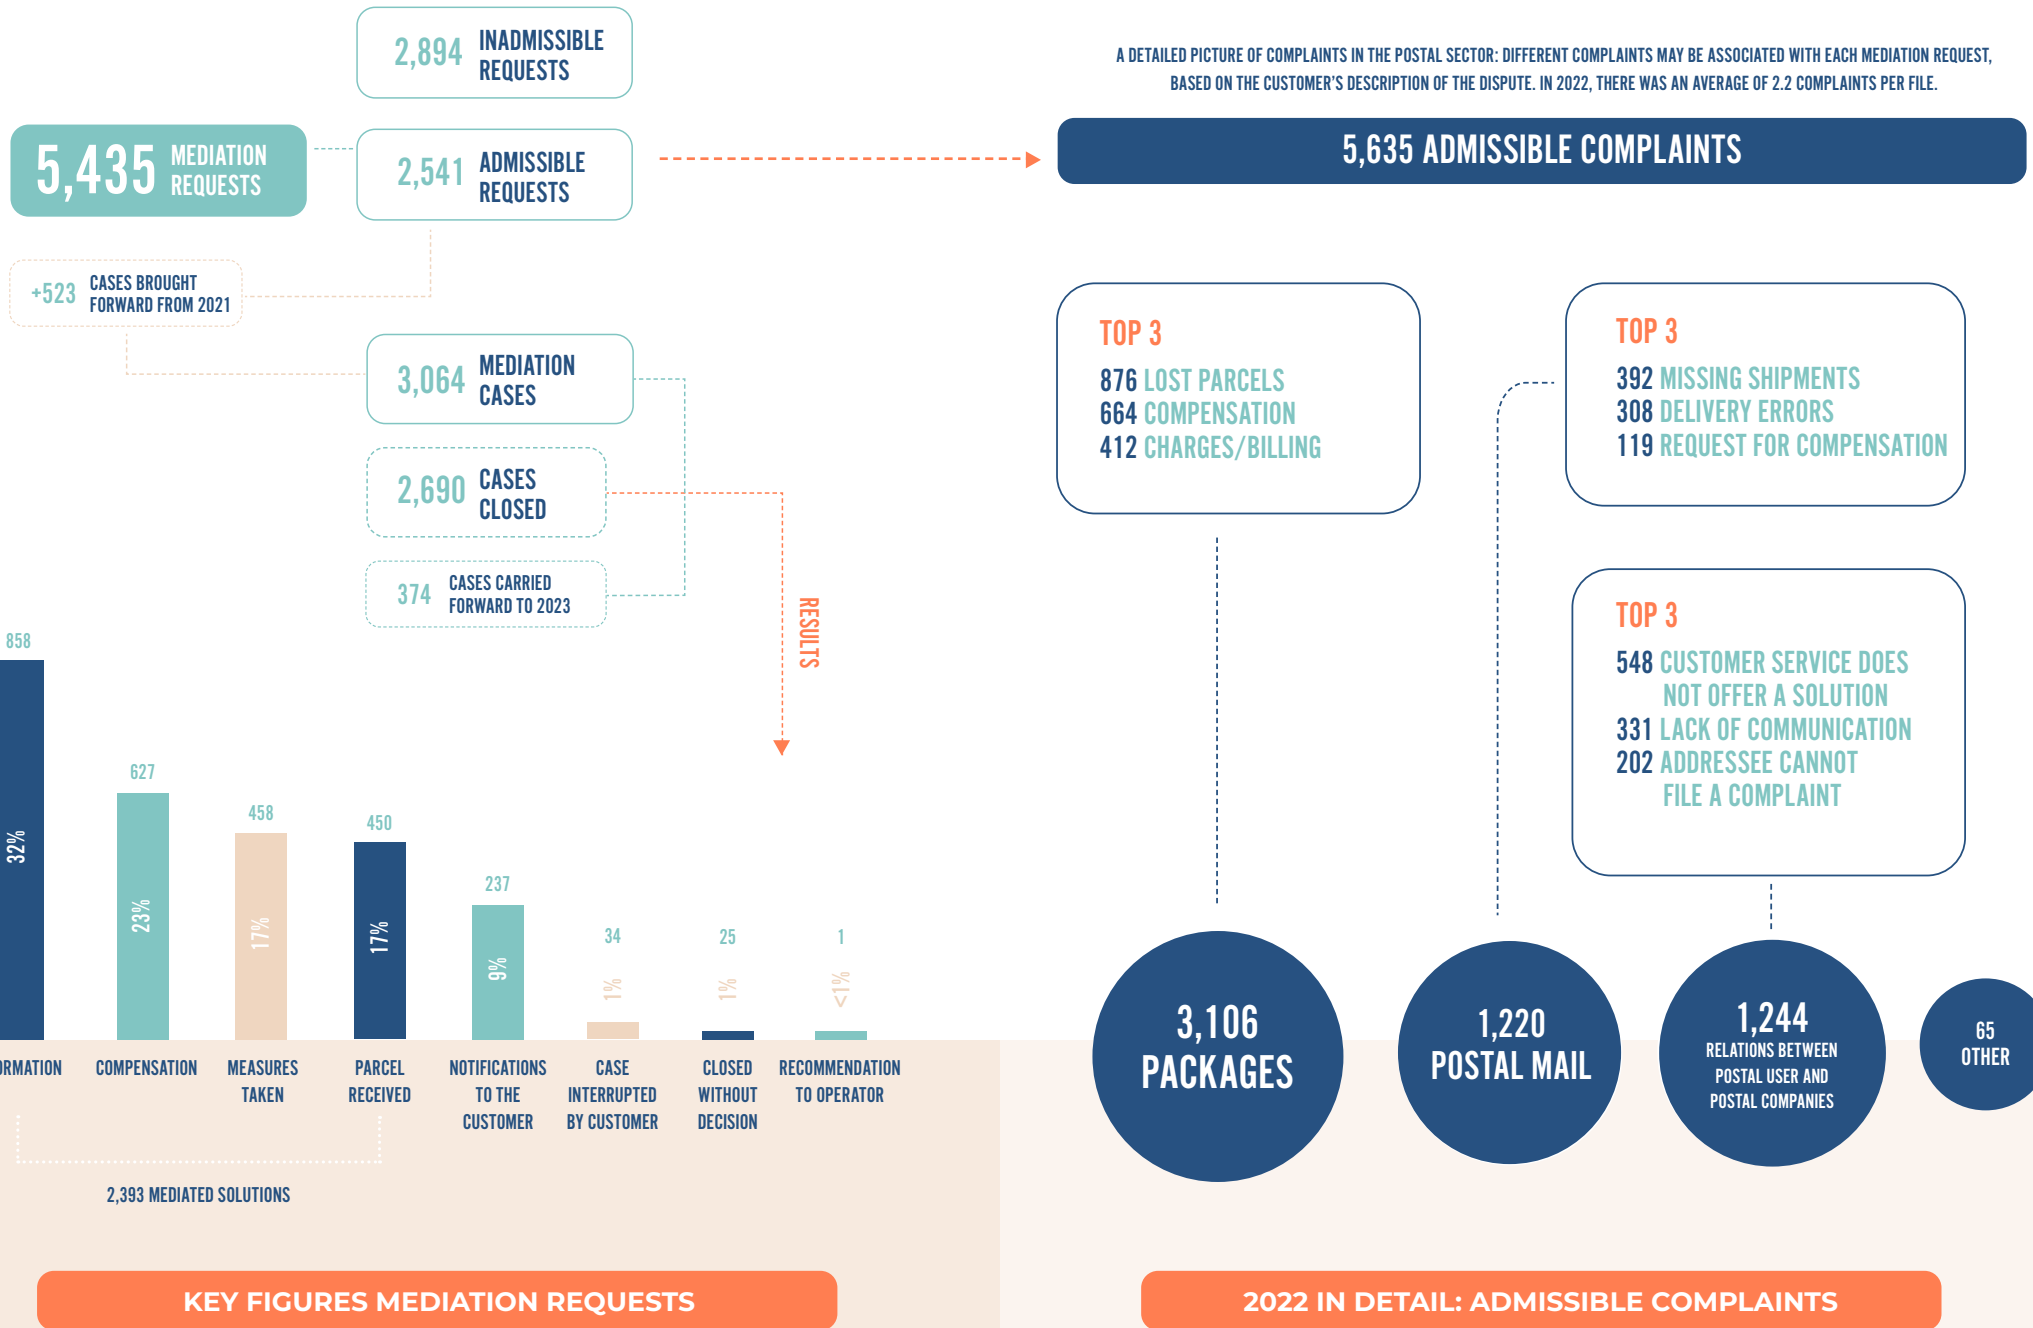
2,894 INADMISSIBLE REQUESTS

5,435 MEDIATION REQUESTS

2,541 ADMISSIBLE REQUESTS

+523 CASES BROUGHT FORWARD FROM 2021

3,064 MEDIATION CASES

2,690 CASES CLOSED

374 CASES CARRIED FORWARD TO 2023

RESULTS

858
32%
627
23%
458
17%
450
17%
237
9%
34
1%
25
1%
1
<1%

RMATION
COMPENSATION
MEASURES TAKEN
PARCEL RECEIVED
NOTIFICATIONS TO THE CUSTOMER
CASE INTERRUPTED BY CUSTOMER
CLOSED WITHOUT DECISION
RECOMMENDATION TO OPERATOR

2,393 MEDIATED SOLUTIONS

KEY FIGURES MEDIATION REQUESTS

A DETAILED PICTURE OF COMPLAINTS IN THE POSTAL SECTOR: DIFFERENT COMPLAINTS MAY BE ASSOCIATED WITH EACH MEDIATION REQUEST, BASED ON THE CUSTOMER'S DESCRIPTION OF THE DISPUTE. IN 2022, THERE WAS AN AVERAGE OF 2.2 COMPLAINTS PER FILE.

5,635 ADMISSIBLE COMPLAINTS

TOP 3
876 LOST PARCELS
664 COMPENSATION
412 CHARGES/BILLING

TOP 3
392 MISSING SHIPMENTS
308 DELIVERY ERRORS
119 REQUEST FOR COMPENSATION

TOP 3
548 CUSTOMER SERVICE DOES NOT OFFER A SOLUTION
331 LACK OF COMMUNICATION
202 ADDRESSEE CANNOT FILE A COMPLAINT

3,106 PACKAGES

1,220 POSTAL MAIL

1,244 RELATIONS BETWEEN POSTAL USER AND POSTAL COMPANIES

65 OTHER

2022 IN DETAIL: ADMISSIBLE COMPLAINTS